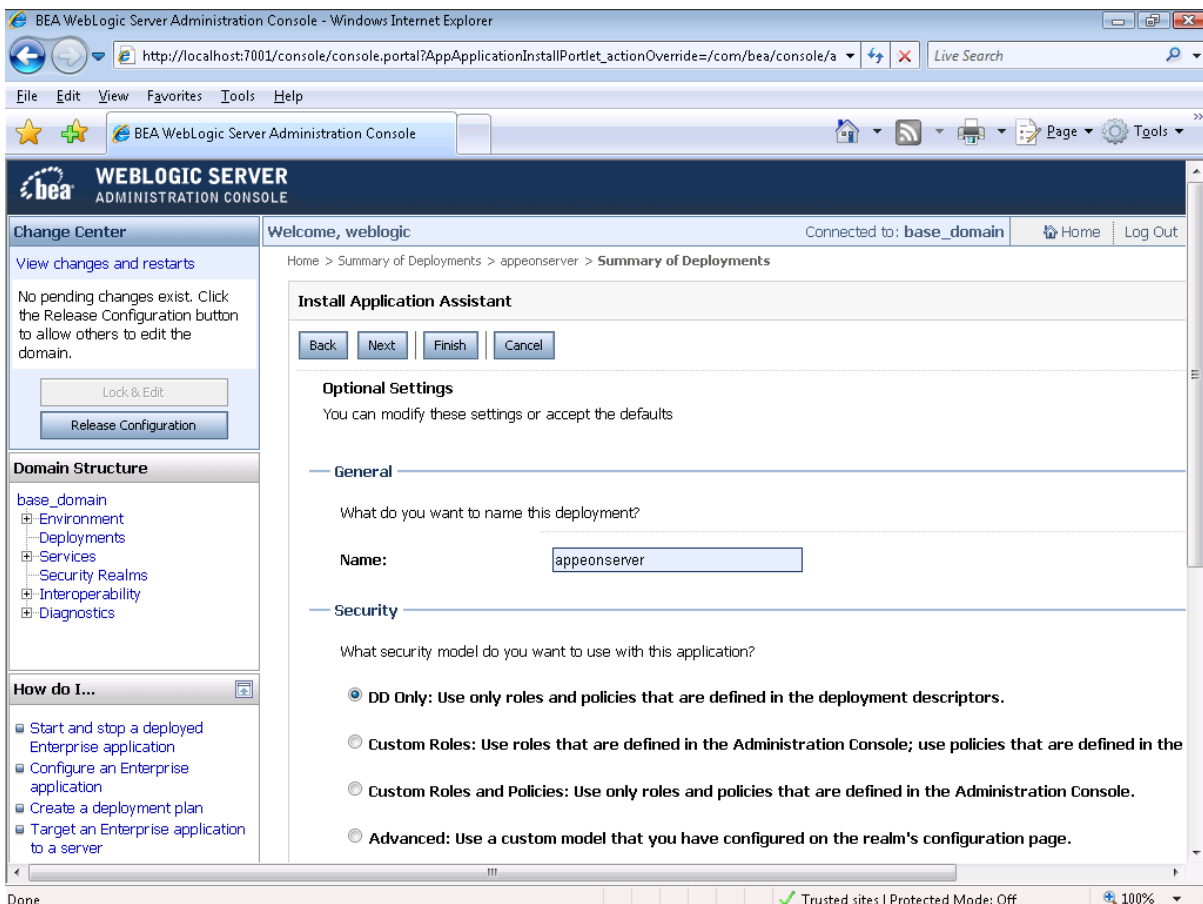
BEA WebLogic Server Administration Console - Windows Internet Explorer

http://localhost:7001/console/console.portal?AppApplicationInstallPortlet_actionOverride=/com/bea/console/a

Live Search

File Edit View Favorites Tools Help

BEA WebLogic Server Administration Console

Page Tools

bea WEBLOGIC SERVER ADMINISTRATION CONSOLE

Change Center

View changes and restarts

No pending changes exist. Click the Release Configuration button to allow others to edit the domain.

Lock & Edit

Release Configuration

Domain Structure

base_domain
Environment
Deployments
Services
Security Realms
Interoperability
Diagnostics

How do I...

Start and stop a deployed Enterprise application
Configure an Enterprise application
Create a deployment plan
Target an Enterprise application to a server

Welcome, weblogic

Connected to: base_domain

Home Log Out

Home > Summary of Deployments > appeonserver > Summary of Deployments

Install Application Assistant

Back Next Finish Cancel

Optional Settings

You can modify these settings or accept the defaults

General

What do you want to name this deployment?

Name: appeonserver

Security

What security model do you want to use with this application?

DD Only: Use only roles and policies that are defined in the deployment descriptors.

Custom Roles: Use roles that are defined in the Administration Console; use policies that are defined in the

Custom Roles and Policies: Use only roles and policies that are defined in the Administration Console.

Advanced: Use a custom model that you have configured on the realm's configuration page.

Done

Trusted sites | Protected Mode: Off

100%